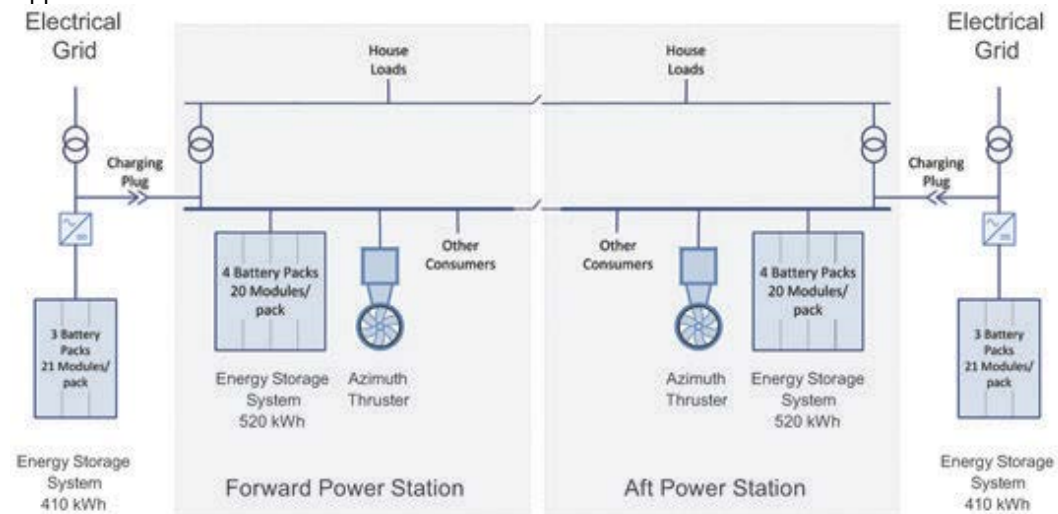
Electrical Grid

House Loads

House Loads

Electrical Grid

Charging Plug

Charging Plug

Other Consumers

Other Consumers

4 Battery Packs 20 Modules/ pack

4 Battery Packs 20 Modules/ pack

3 Battery Packs 21 Modules/ pack

3 Battery Packs 21 Modules/ pack

Energy Storage System 520 kWh

Azimuth Thruster

Azimuth Thruster

Energy Storage System 520 kWh

Energy Storage System 410 kWh

Forward Power Station

Aft Power Station

Energy Storage System 410 kWh